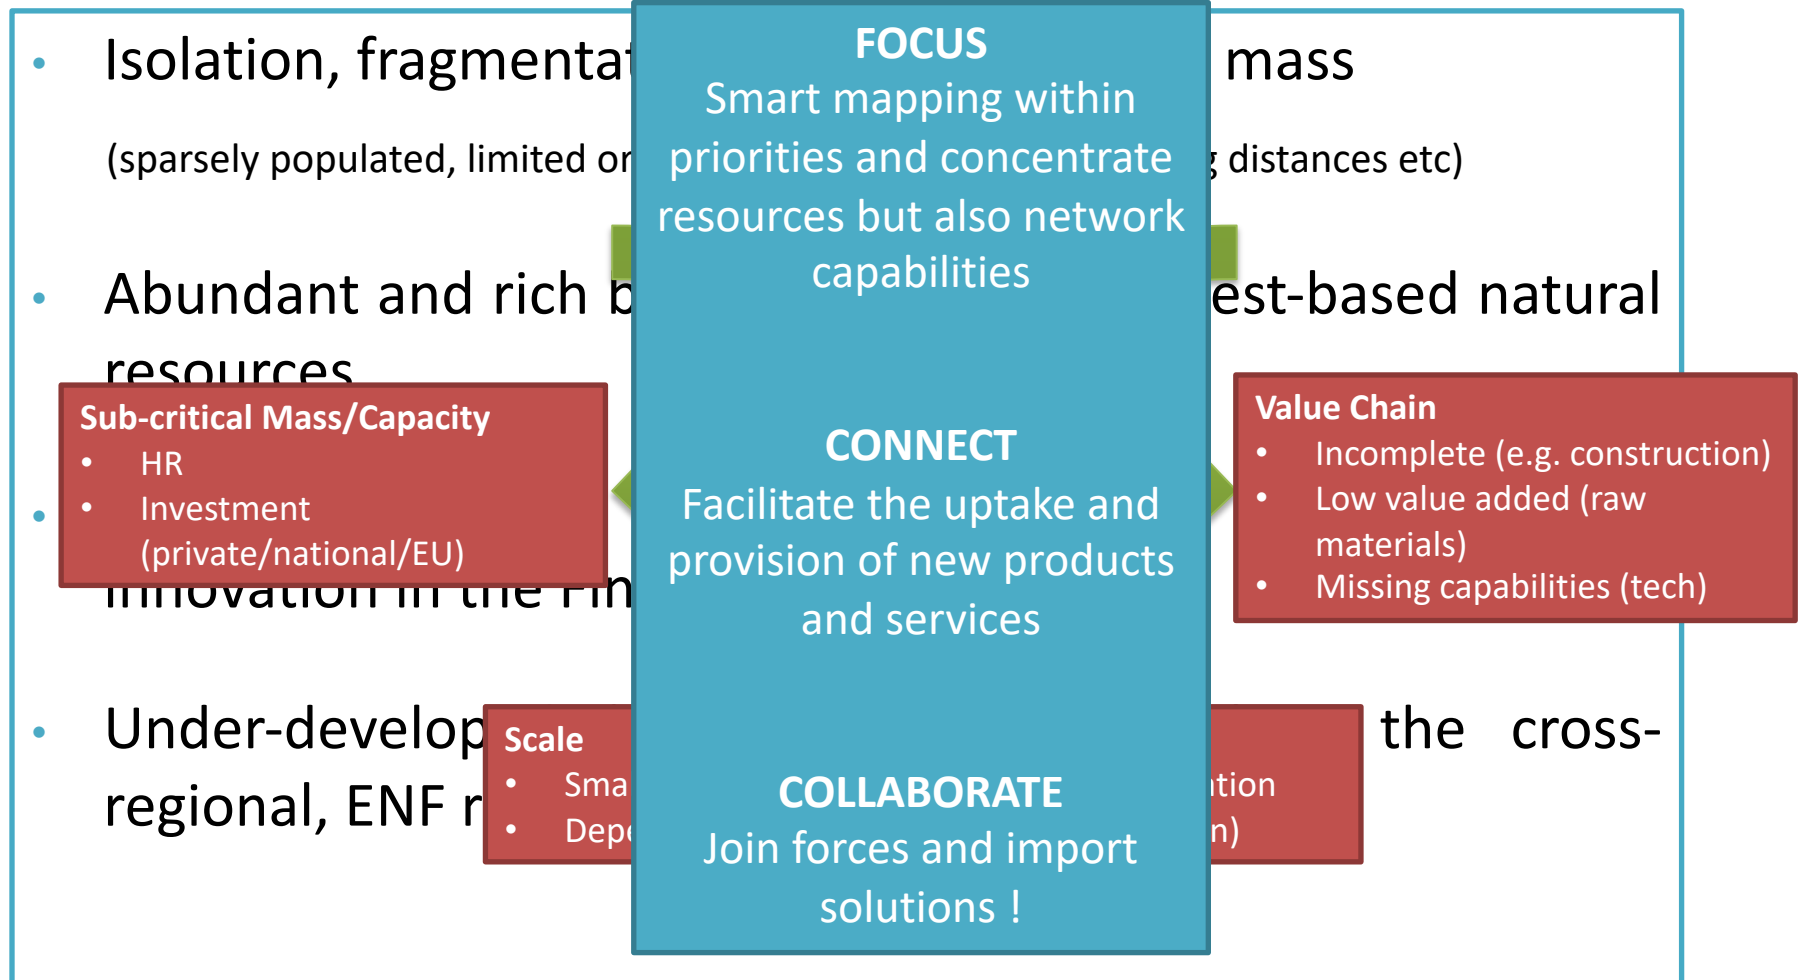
• Isolation, fragmentat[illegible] mass

(sparsely populated, limited or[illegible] distances etc)

• Abundant and rich b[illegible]est-based natural resources

• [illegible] innovation in the Fin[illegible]

• Under-develop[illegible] the cross-regional, ENF r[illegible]

FOCUS
Smart mapping within priorities and concentrate resources but also network capabilities

CONNECT
Facilitate the uptake and provision of new products and services

COLLABORATE
Join forces and import solutions !

Sub-critical Mass/Capacity
• HR
• Investment (private/national/EU)

Value Chain
• Incomplete (e.g. construction)
• Low value added (raw materials)
• Missing capabilities (tech)

Scale
• Sma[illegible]
• Dep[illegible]

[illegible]tion
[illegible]n)